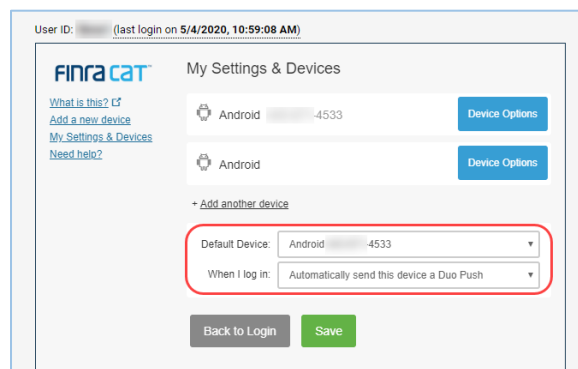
User ID: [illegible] (last login on 5/4/2020, 10:59:08 AM)

FINRA CAT™

What is this?
Add a new device
My Settings & Devices
Need help?

My Settings & Devices

Android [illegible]-4533 Device Options

Android Device Options

+ Add another device

Default Device: Android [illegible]-4533

When I log in: Automatically send this device a Duo Push

Back to Login Save